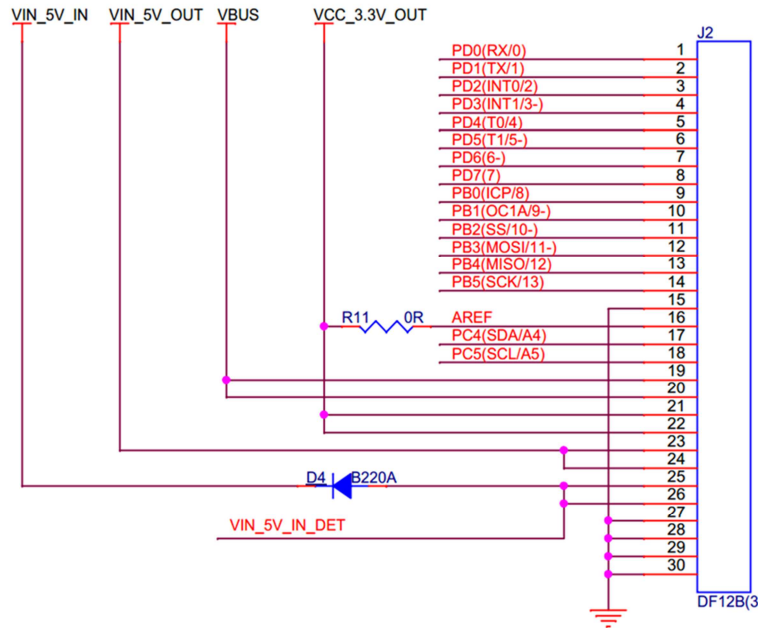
VIN_5V_IN VIN_5V_OUT VBUS VCC_3.3V_OUT

J2

PD0(RX/0) 1
PD1(TX/1) 2
PD2(INT0/2) 3
PD3(INT1/3-) 4
PD4(T0/4) 5
PD5(T1/5-) 6
PD6(6-) 7
PD7(7) 8
PB0(ICP/8) 9
PB1(OC1A/9-) 10
PB2(SS/10-) 11
PB3(MOSI/11-) 12
PB4(MISO/12) 13
PB5(SCK/13) 14
15
R11 0R AREF 16
PC4(SDA/A4) 17
PC5(SCL/A5) 18
19
20
21
22
23
24
D4 B220A 25
26
VIN_5V_IN_DET 27
28
29
30

DF12B(3